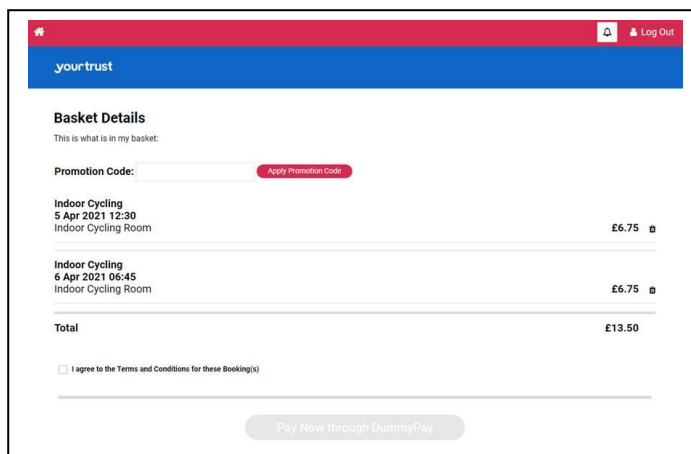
Log Out

yourtrust

Basket Details

This is what is in my basket:

Promotion Code: Apply Promotion Code

Indoor Cycling
5 Apr 2021 12:30
Indoor Cycling Room £6.75

Indoor Cycling
6 Apr 2021 06:45
Indoor Cycling Room £6.75

Total £13.50

I agree to the Terms and Conditions for these Booking(s)

Pay Now through DummyPay